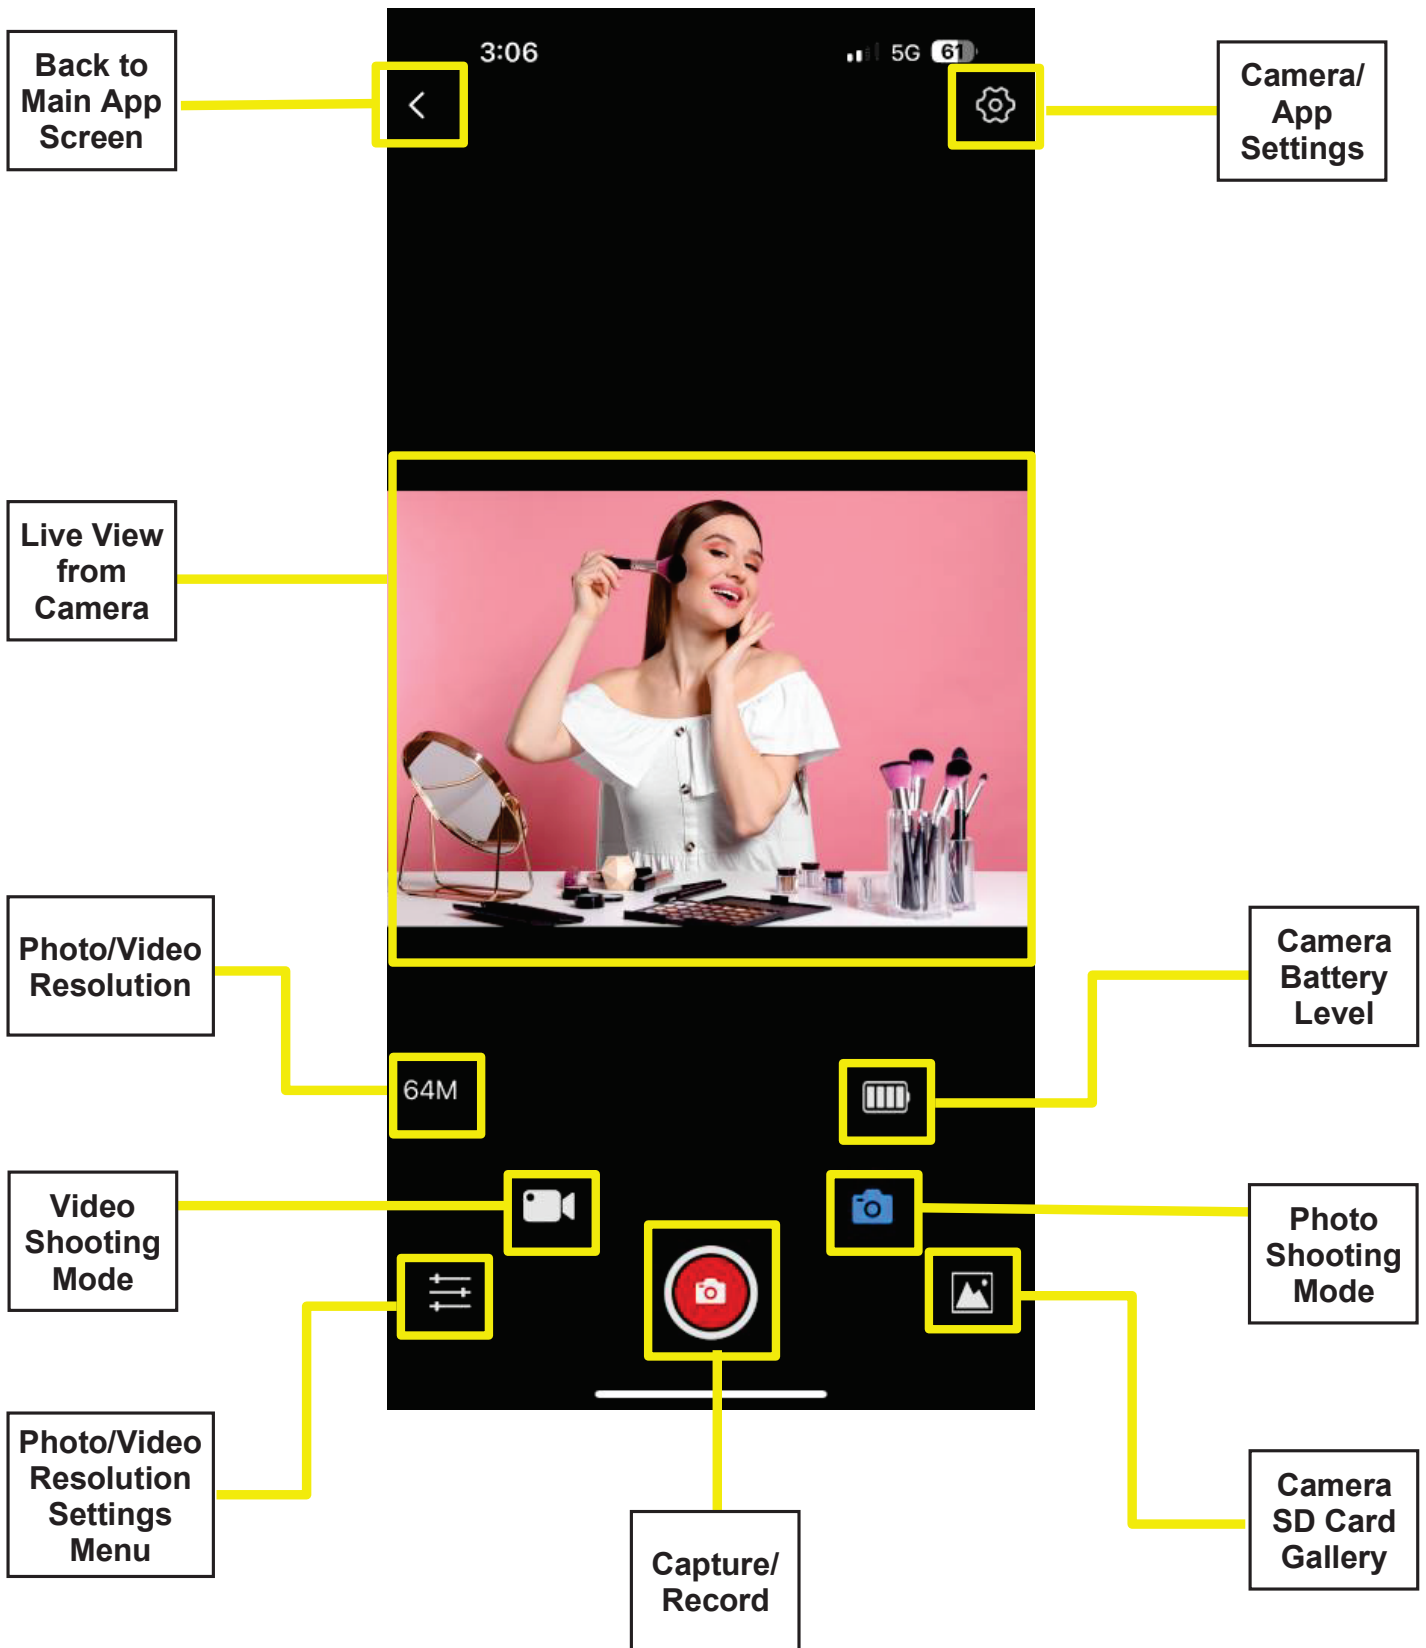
Back to Main App Screen

3:06

5G 61

Camera/ App Settings

Live View from Camera

Photo/Video Resolution

64M

Camera Battery Level

Video Shooting Mode

Photo Shooting Mode

Photo/Video Resolution Settings Menu

Capture/ Record

Camera SD Card Gallery